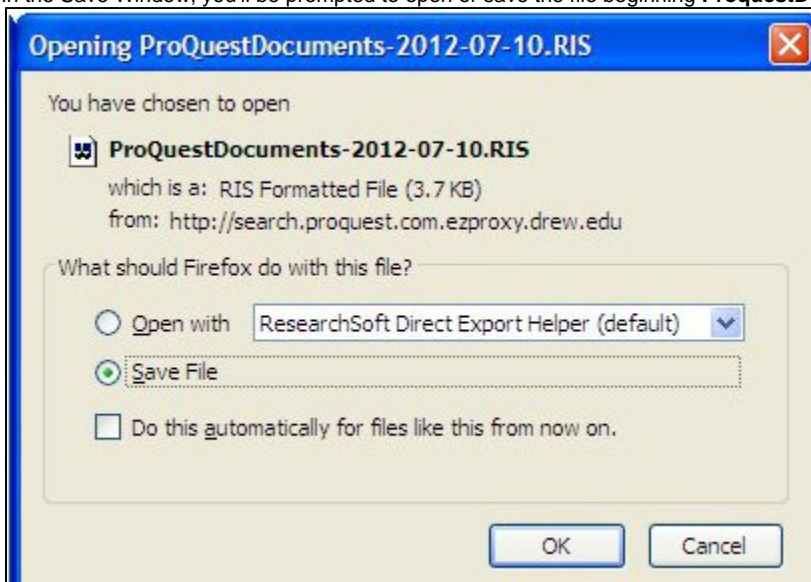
In the Save Window, you'll be prompted to open or save the file beginning **ProquestD**

Opening ProQuestDocuments-2012-07-10.RIS

You have chosen to open

ProQuestDocuments-2012-07-10.RIS

which is a: RIS Formatted File (3.7 KB)

from: http://search.proquest.com.ezproxy.drew.edu

What should Firefox do with this file?

Open with ResearchSoft Direct Export Helper (default)

Save File

Do this automatically for files like this from now on.

OK Cancel